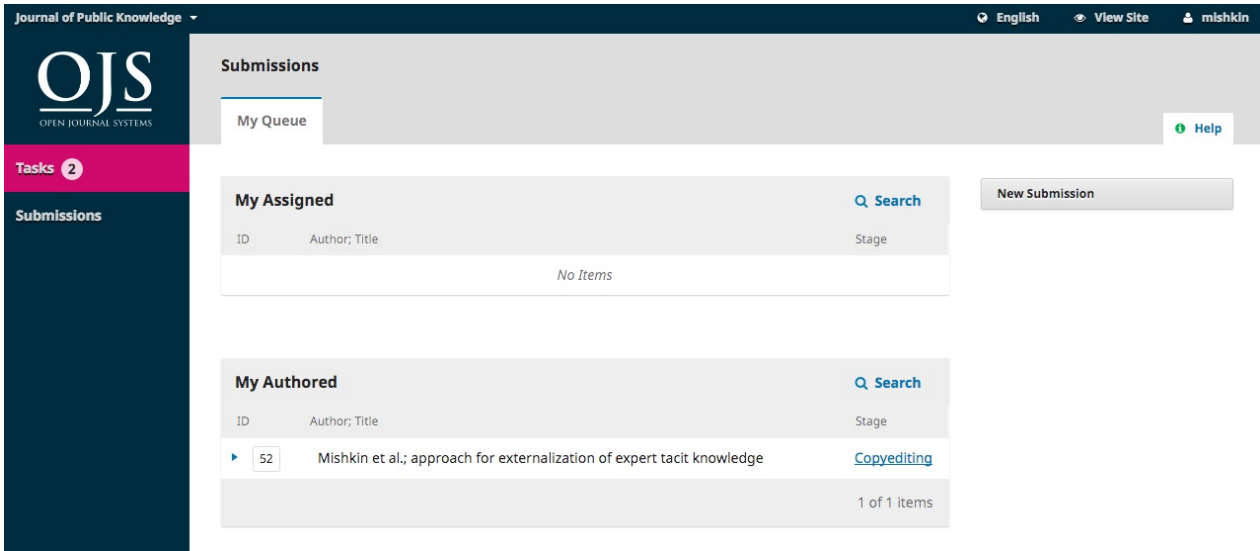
Journal of Public Knowledge

English View Site mishkin

OJS
OPEN JOURNAL SYSTEMS

Tasks 2

Submissions

Submissions

My Queue

Help

My Assigned

Search

| ID | Author; Title | Stage |
|---|---|---|
| | No Items | |

New Submission

My Authored

Search

| ID | Author; Title | Stage |
|---|---|---|
| 52 | Mishkin et al.; approach for externalization of expert tacit knowledge | Copyediting |

1 of 1 items